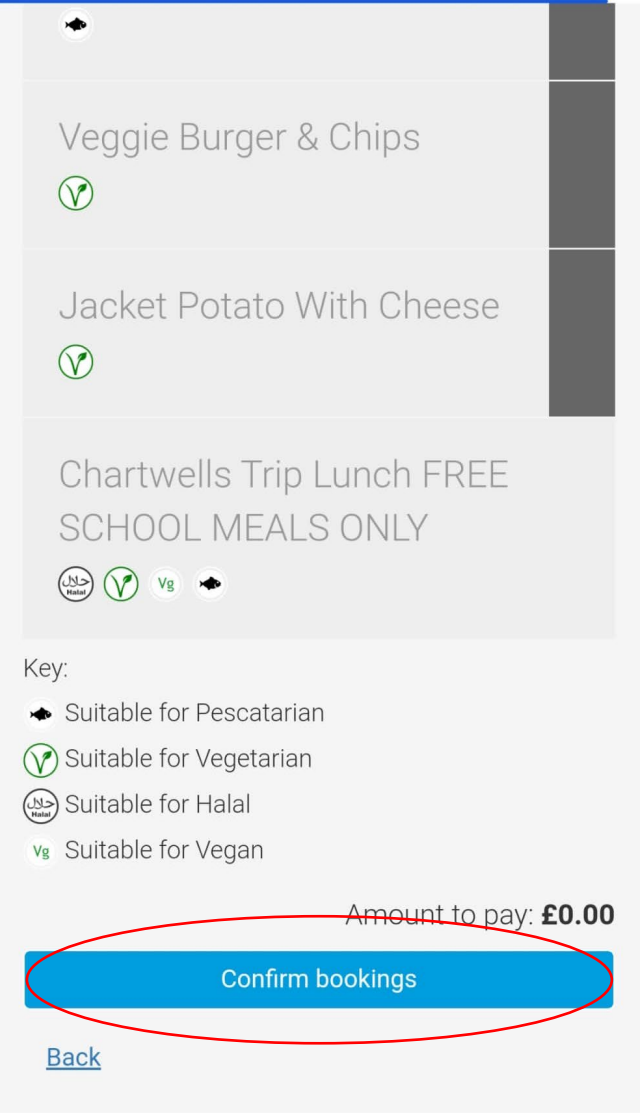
Veggie Burger & Chips

Jacket Potato With Cheese

Chartwells Trip Lunch FREE SCHOOL MEALS ONLY

حلال Halal Vg

Key:

Suitable for Pescatarian

Suitable for Vegetarian

حلال Halal Suitable for Halal

Vg Suitable for Vegan

Amount to pay: **£0.00**

Confirm bookings

Back